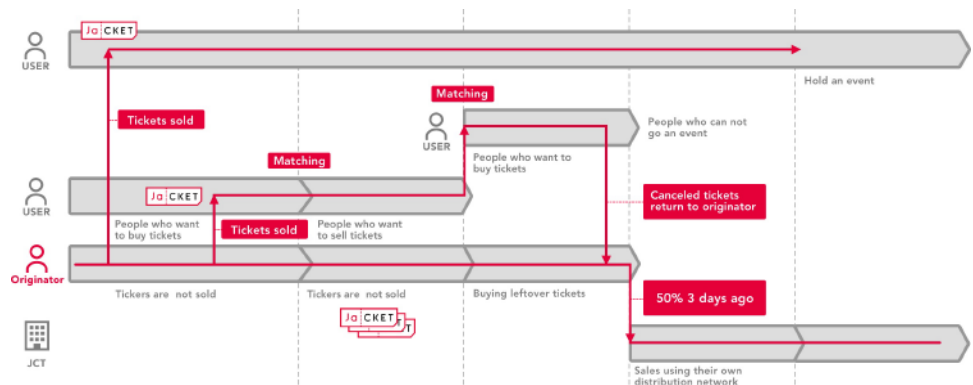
USER

JaCKET

Hold an event

Tickets sold

Matching

USER

People who can not go an event

Matching

People who want to buy tickets

USER

JaCKET

Canceled tickets return to originator

People who want to buy tickets

Tickets sold

People who want to sell tickets

Originator

Tickers are not sold

Tickers are not sold

Buying leftover tickets

50% 3 days ago

JaCKET

JCT

Sales using their own distribution network